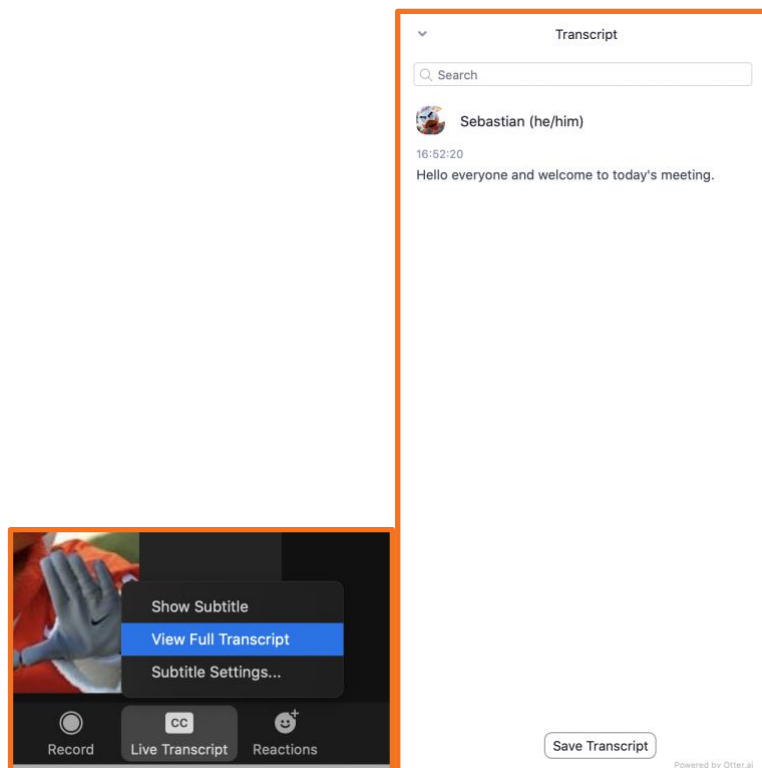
Transcript

Search

Sebastian (he/him)

16:52:20

Hello everyone and welcome to today's meeting.

Save Transcript

Powered by Otter.ai

Show Subtitle

View Full Transcript

Subtitle Settings...

Record

CC

Live Transcript

Reactions